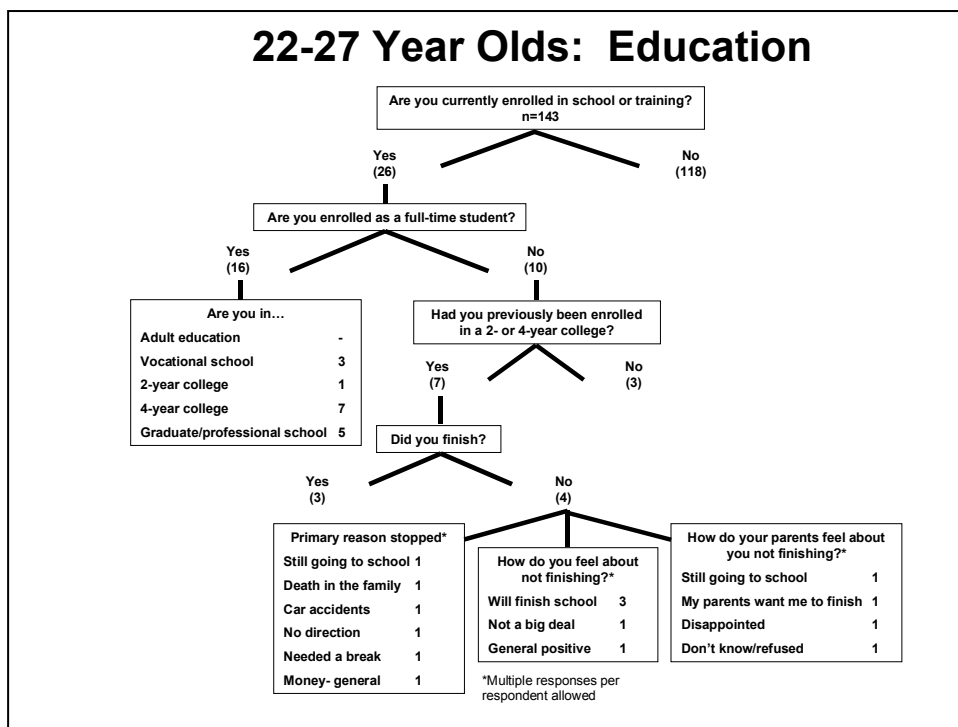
22-27 Year Olds: Education

Are you currently enrolled in school or training?
n=143

Yes
(26)

No
(118)

Are you enrolled as a full-time student?

Yes
(16)

No
(10)

Are you in…

| | |
|---|---|
| Adult education | - |
| Vocational school | 3 |
| 2-year college | 1 |
| 4-year college | 7 |
| Graduate/professional school | 5 |

Had you previously been enrolled in a 2- or 4-year college?

Yes
(7)

No
(3)

Did you finish?

Yes
(3)

No
(4)

Primary reason stopped*

| | |
|---|---|
| Still going to school | 1 |
| Death in the family | 1 |
| Car accidents | 1 |
| No direction | 1 |
| Needed a break | 1 |
| Money- general | 1 |

How do you feel about not finishing?*

| | |
|---|---|
| Will finish school | 3 |
| Not a big deal | 1 |
| General positive | 1 |

How do your parents feel about you not finishing?*

| | |
|---|---|
| Still going to school | 1 |
| My parents want me to finish | 1 |
| Disappointed | 1 |
| Don't know/refused | 1 |

*Multiple responses per respondent allowed